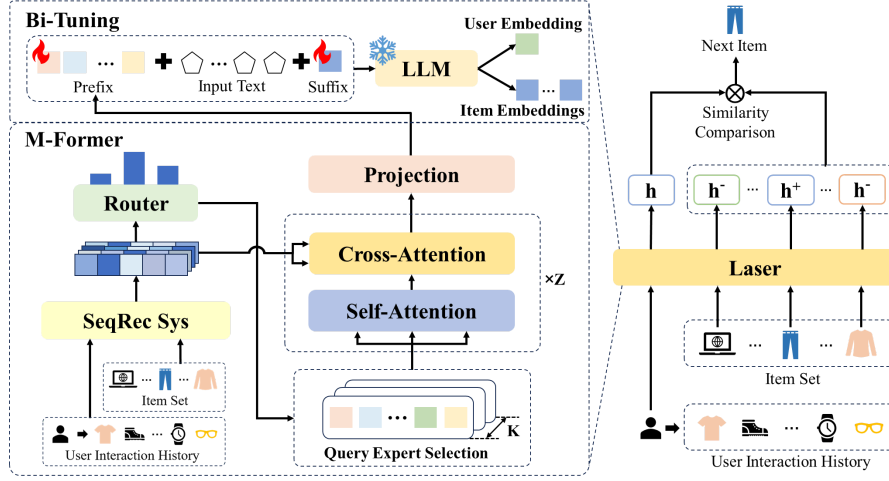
Bi-Tuning

User Embedding

Prefix

Input Text

Suffix

LLM

Item Embeddings

M-Former

Router

Projection

Cross-Attention

×Z

Self-Attention

SeqRec Sys

Item Set

User Interaction History

K

Query Expert Selection

Next Item

Similarity Comparison

h

h⁻

h⁺

h⁻

Laser

Item Set

User Interaction History